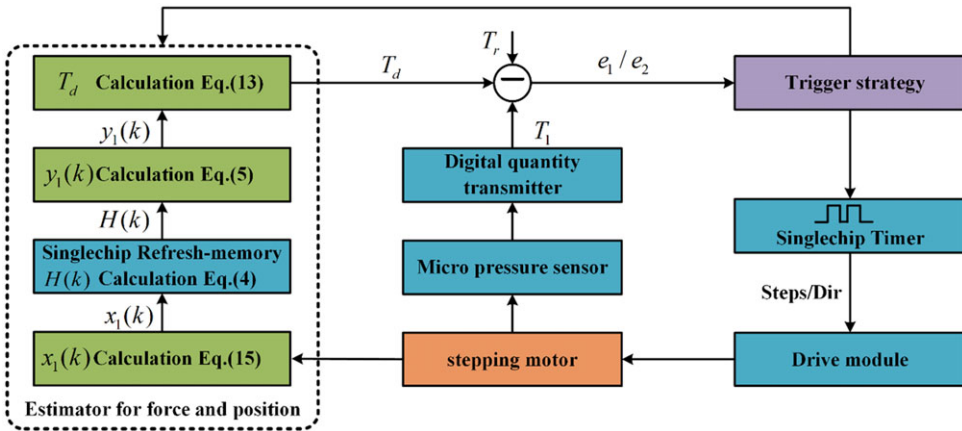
$T_d$ Calculation Eq.(13)

$y_1(k)$

$y_1(k)$ Calculation Eq.(5)

$H(k)$

Singlechip Refresh-memory $H(k)$ Calculation Eq.(4)

$x_1(k)$

$x_1(k)$ Calculation Eq.(15)

Estimator for force and position

$T_d$

$T_r$

$e_1 / e_2$

$T_1$

Digital quantity transmitter

Micro pressure sensor

stepping motor

Trigger strategy

Singlechip Timer

Steps/Dir

Drive module